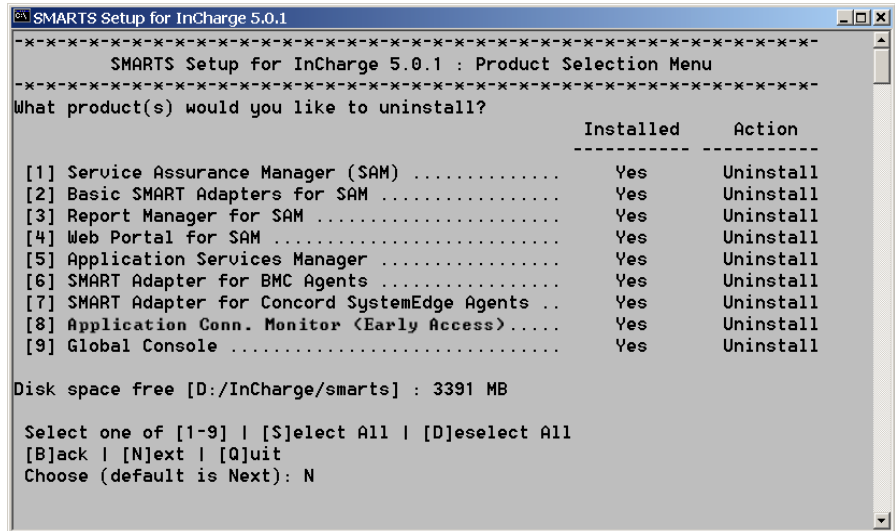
SMARTS Setup for InCharge 5.0.1

-x-x-x-x-x-x-x-x-x-x-x-x-x-x-x-x-x-x-x-x-x-x-x-x-x-x-x-x-x-x-x-x-x-x-x-x-x-x-x-x-
SMARTS Setup for InCharge 5.0.1 : Product Selection Menu
-x-x-x-x-x-x-x-x-x-x-x-x-x-x-x-x-x-x-x-x-x-x-x-x-x-x-x-x-x-x-x-x-x-x-x-x-x-x-x-x-

What product(s) would you like to uninstall?

| | Installed | Action |
|---|---|---|
| [1] Service Assurance Manager (SAM) ............. | Yes | Uninstall |
| [2] Basic SMART Adapters for SAM ................ | Yes | Uninstall |
| [3] Report Manager for SAM ...................... | Yes | Uninstall |
| [4] Web Portal for SAM .......................... | Yes | Uninstall |
| [5] Application Services Manager ................ | Yes | Uninstall |
| [6] SMART Adapter for BMC Agents ................ | Yes | Uninstall |
| [7] SMART Adapter for Concord SystemEdge Agents .. | Yes | Uninstall |
| [8] Application Conn. Monitor (Early Access)..... | Yes | Uninstall |
| [9] Global Console .............................. | Yes | Uninstall |

Disk space free [D:/InCharge/smarts] : 3391 MB

Select one of [1-9] | [S]elect All | [D]eselect All
[B]ack | [N]ext | [Q]uit
Choose (default is Next): N